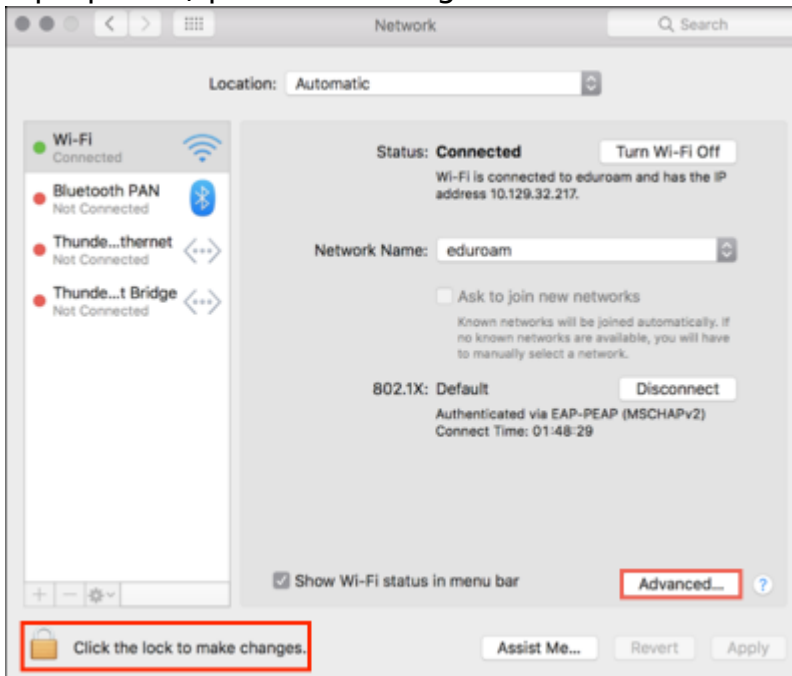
Network

Search

Location: Automatic

Wi-Fi
Connected

Bluetooth PAN
Not Connected

Thunde...thernet
Not Connected

Thunde...t Bridge
Not Connected

Status: Connected

Turn Wi-Fi Off

Wi-Fi is connected to eduroam and has the IP address 10.129.32.217.

Network Name: eduroam

Ask to join new networks

Known networks will be joined automatically. If no known networks are available, you will have to manually select a network.

802.1X: Default

Disconnect

Authenticated via EAP-PEAP (MSCHAPv2)
Connect Time: 01:48:29

Show Wi-Fi status in menu bar

Advanced...

?

Click the lock to make changes.

Assist Me...

Revert

Apply